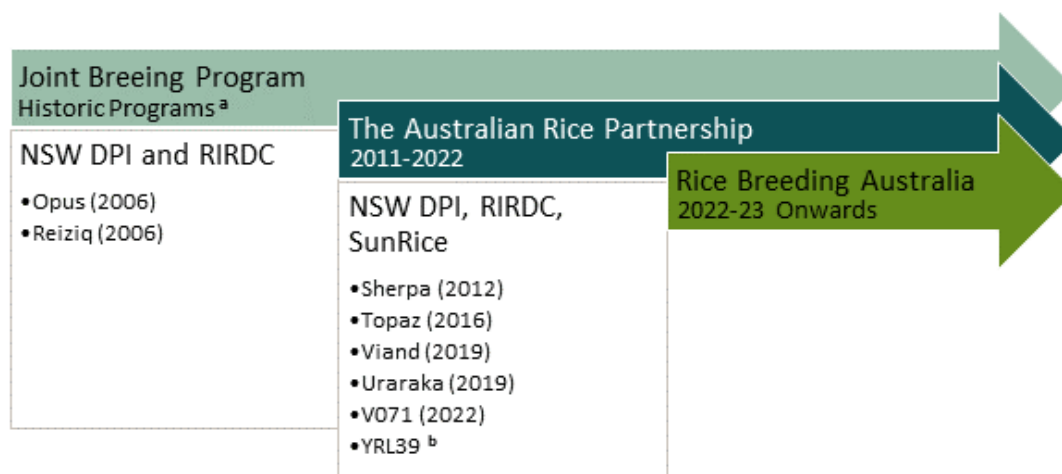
Joint Breeing Program
Historic Programs $^{a}$

NSW DPI and RIRDC

•Opus (2006)
•Reiziq (2006)

The Australian Rice Partnership
2011-2022

NSW DPI, RIRDC, SunRice

•Sherpa (2012)
•Topaz (2016)
•Viand (2019)
•Uraraka (2019)
•V071 (2022)
•YRL39 $^{b}$

Rice Breeding Australia
2022-23 Onwards